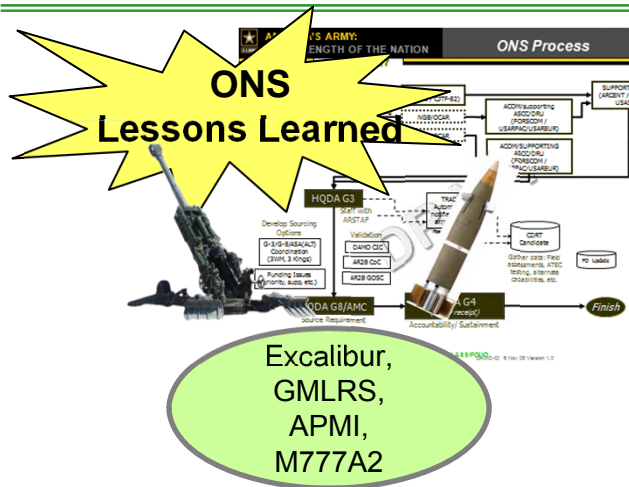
ONS
Lessons Learned

A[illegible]'S ARMY:
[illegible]ENGTH OF THE NATION

ONS Process

CTF-82

NGB/OCAR

ACOM/supporting ASCC/DRU (FORSCOM / USARPAC/USAREUR)

ACOM/SUPPORTING ASCC/DRU (FORSCOM / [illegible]AC/USAREUR)

SUPPOR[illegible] (ARCENT / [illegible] USA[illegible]

HQDA G3

Develop Sourcing Options

G-3/G-8/ASA(ALT) Coordination (3WM, 3 Kings)

Funding Issues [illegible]riority, supp, etc.)

SGT with ARSTAF

Validation

DAMO CIC

AR2B CoC

AR2B GOSC

TRA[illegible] Autom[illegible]

CDRT Candidate

Gather data: Field assessments, ATEC testing, alternate capabilities, etc.

PD Update

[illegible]QDA G8/AMC

Source Requirement

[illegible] G4 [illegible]receipt)

Accountability/ Sustainment

Finish

Excalibur,
GMLRS,
APMI,
M777A2